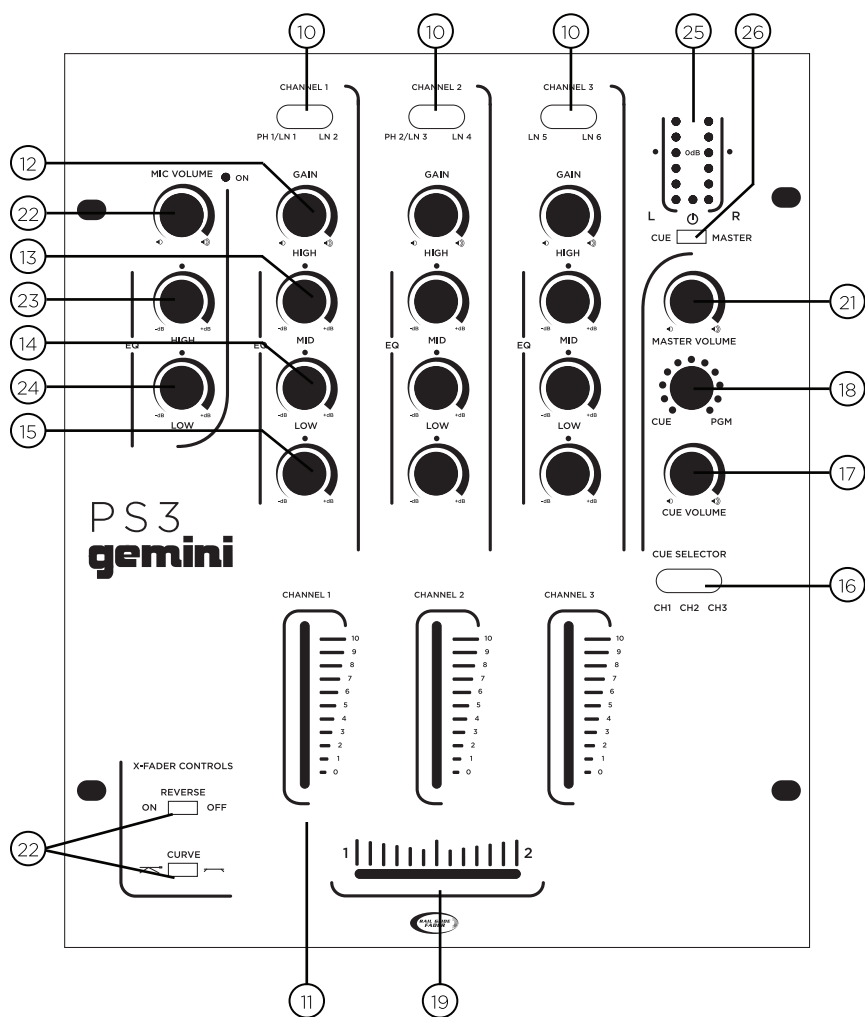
10
10
10
25
26

CHANNEL 1
PH 1/LN 1 LN 2

CHANNEL 2
PH 2/LN 3 LN 4

CHANNEL 3
LN 5 LN 6

0dB
L R
CUE MASTER

12
22
MIC VOLUME
ON
GAIN
GAIN
GAIN

13
HIGH
HIGH
HIGH

23
-dB +dB
-dB +dB
-dB +dB
-dB +dB

21
MASTER VOLUME

14
EQ
HIGH
EQ
MID
EQ
MID
EQ
MID

24
-dB +dB
LOW

18
CUE PGM

15
LOW
LOW
LOW

-dB +dB

17
CUE VOLUME

PS3
gemini

CUE SELECTOR
16
CH1 CH2 CH3

CHANNEL 1
CHANNEL 2
CHANNEL 3

10
9
8
7
6
5
4
3
2
1
0

10
9
8
7
6
5
4
3
2
1
0

10
9
8
7
6
5
4
3
2
1
0

X-FADER CONTROLS
REVERSE
ON OFF
22
CURVE

1
2

RAIL GLIDE FADER

11
19